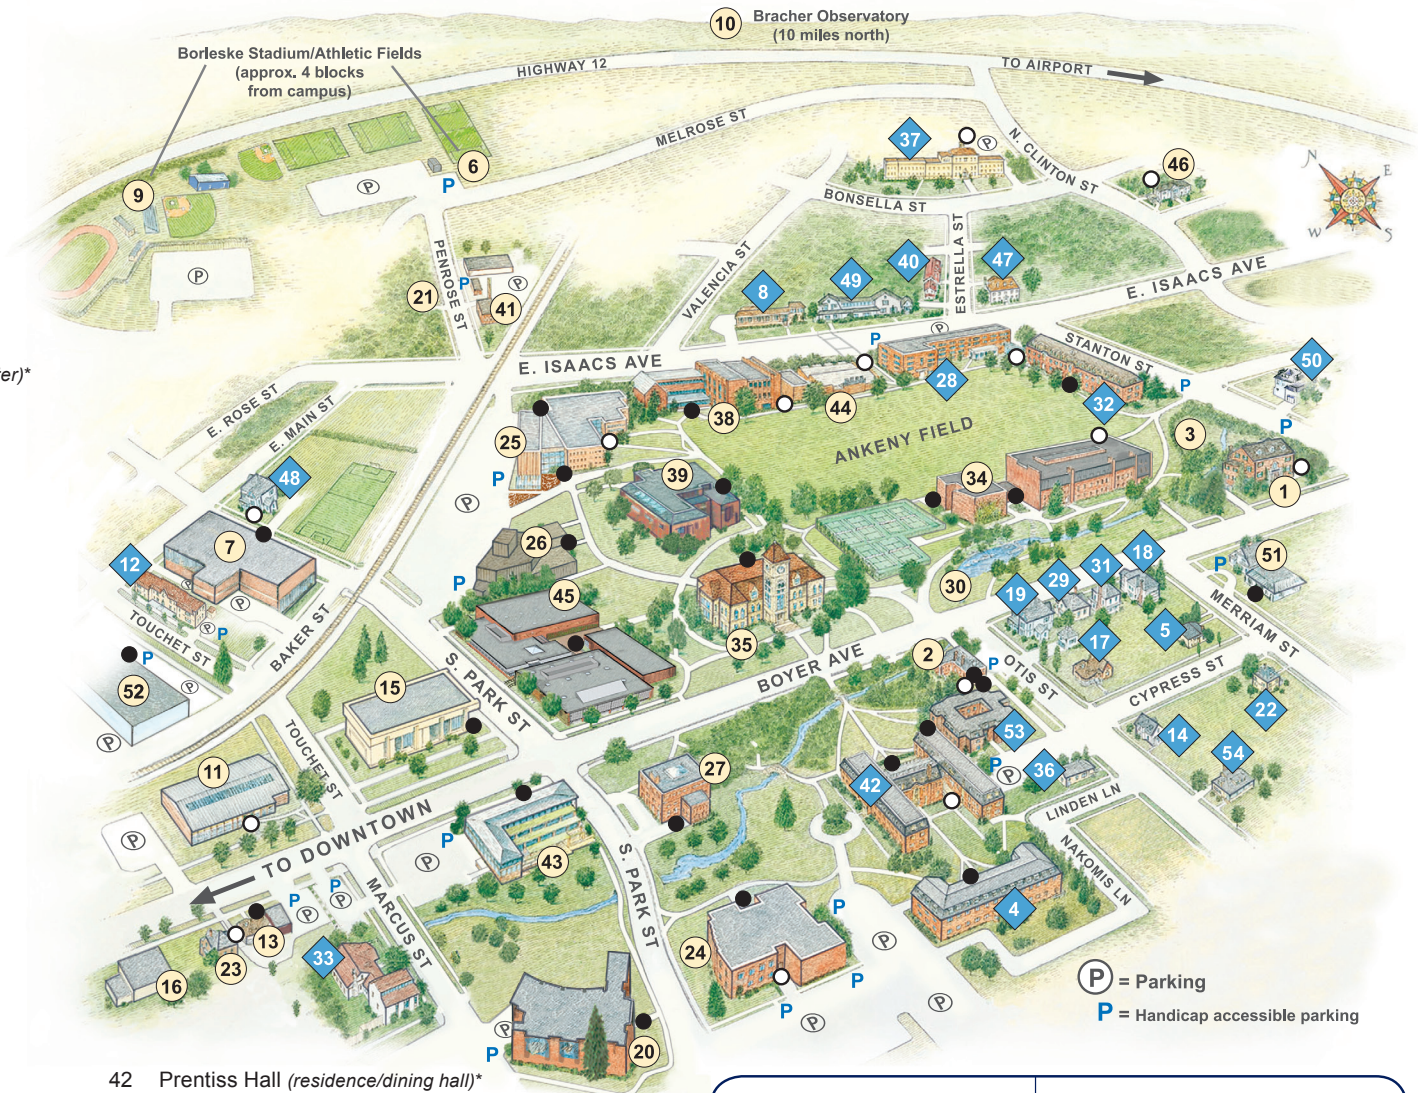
10 Bracher Observatory (10 miles north)

Borleske Stadium/Athletic Fields (approx. 4 blocks from campus)

HIGHWAY 12

TO AIRPORT

MELROSE ST

N. CLINTON ST

BONSELLA ST

37

46

N E W S

9

6

P

P

P

21

41

PENROSE ST

VALENCIA ST

ESTRELLA ST

8

49

40

47

E. ISAACS AVE

er)*

E. ISAACS AVE

STANTON ST

50

P

28

P

P

44

38

25

32

3

P

1

E. ROSE ST

E. MAIN ST

48

ANKENY FIELD

39

34

P

P

7

26

30

18

51

12

31

29

19

P

45

P

17

5

MERRIAM ST

TOUCHET ST

P

BAKER ST

35

2

P

OTIS ST

P

52

15

S. PARK ST

BOYER AVE

CYPRESS ST

22

53

14

54

11

TOUCHET ST

27

36

42

P

LINDEN LN

TO DOWNTOWN

P

43

NAKOMIS LN

P

P

MARCUS ST

S. PARK ST

4

13

P

P

33

23

24

16

P

P

P

P

= Parking

P = Handicap accessible parking

P

P

20

P

42 Prentiss Hall (residence/dining hall)*